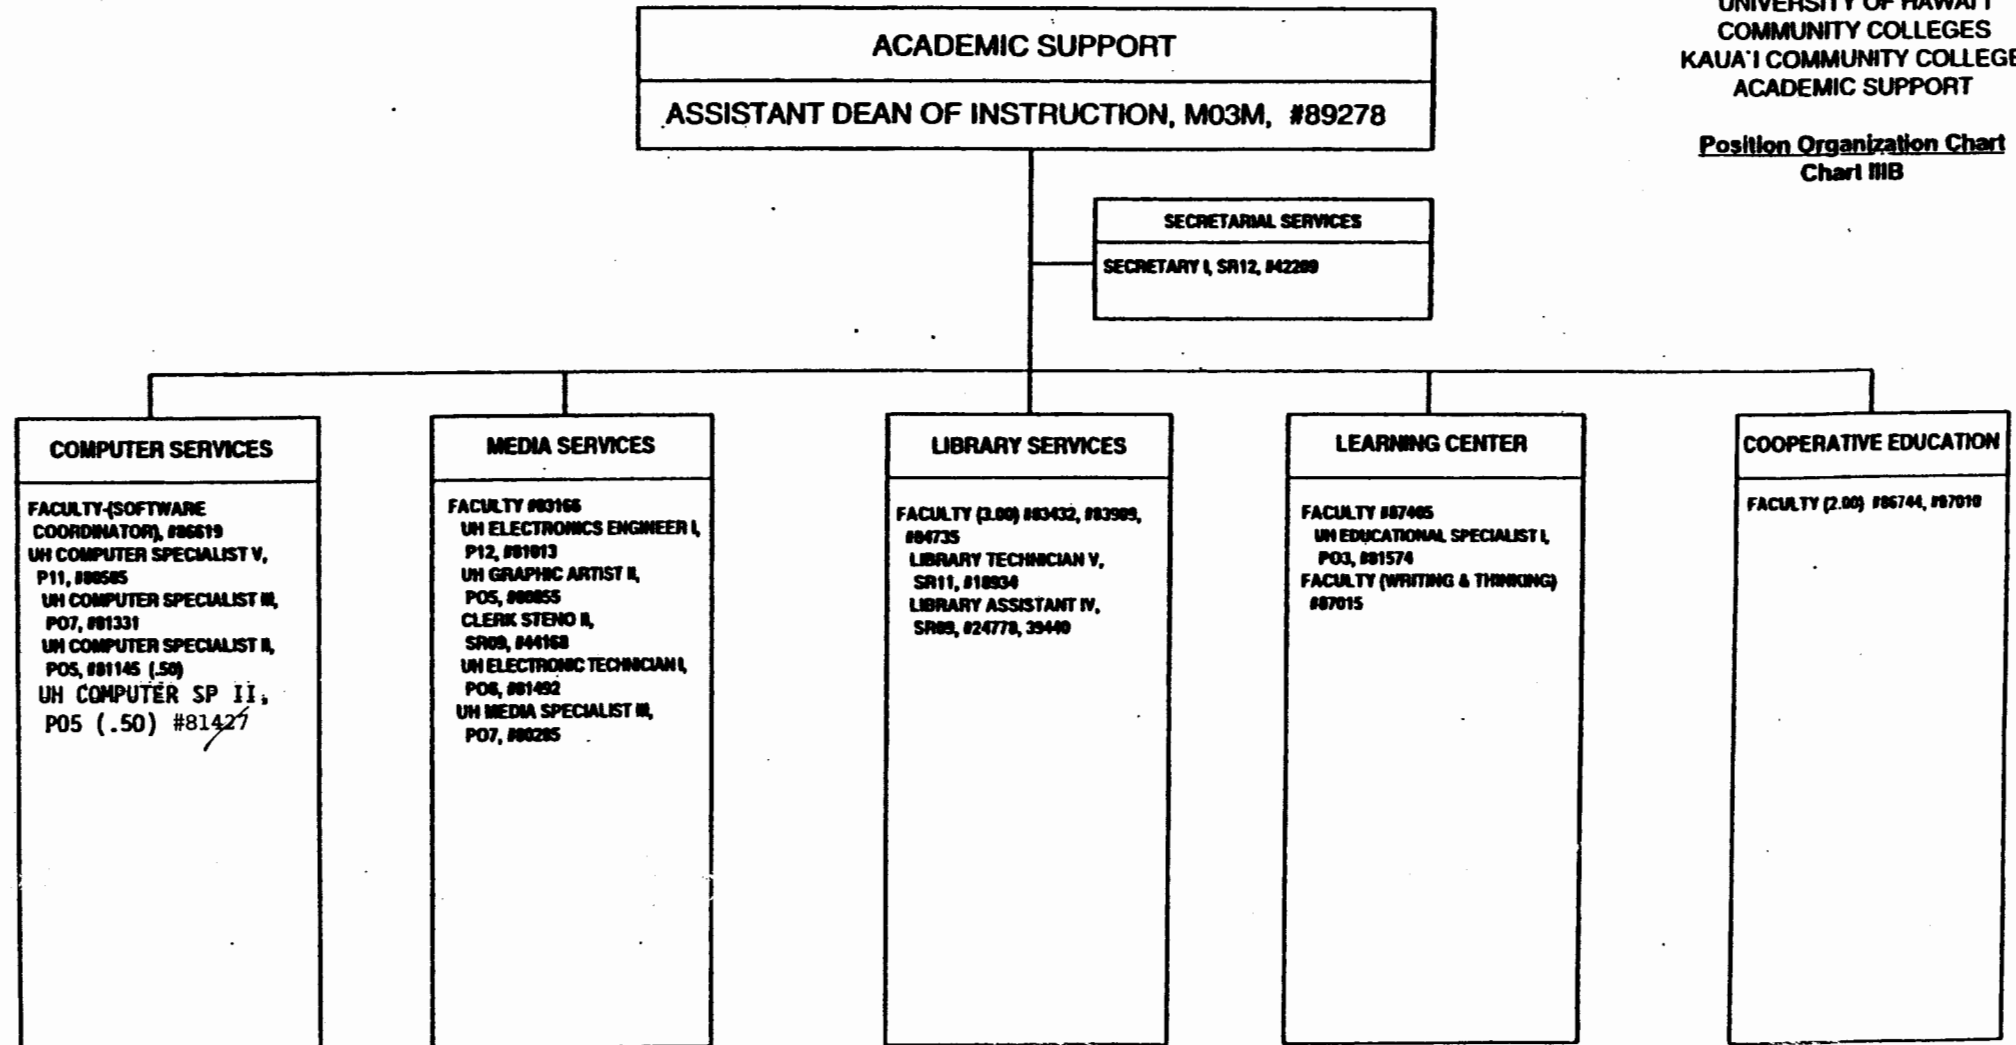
UNIVERSITY OF HAWAII
COMMUNITY COLLEGES
KAUA'I COMMUNITY COLLEGE
ACADEMIC SUPPORT

Position Organization Chart
Chart IIIB

ACADEMIC SUPPORT

ASSISTANT DEAN OF INSTRUCTION, M03M, #89278

SECRETARIAL SERVICES

SECRETARY I, SR12, #42280

COMPUTER SERVICES

FACULTY-(SOFTWARE COORDINATOR), #86619
UH COMPUTER SPECIALIST V, P11, #80585
UH COMPUTER SPECIALIST III, PO7, #81331
UH COMPUTER SPECIALIST II, PO5, #81145 (.50)
UH COMPUTER SP II, P05 (.50) #81427

MEDIA SERVICES

FACULTY #83166
UH ELECTRONICS ENGINEER I, P12, #81013
UH GRAPHIC ARTIST II, PO5, #80855
CLERK STENO II, SR09, #44168
UH ELECTRONIC TECHNICIAN I, PO6, #81492
UH MEDIA SPECIALIST III, PO7, #80285

LIBRARY SERVICES

FACULTY (3.00) #83432, #83989, #84735
LIBRARY TECHNICIAN V, SR11, #18934
LIBRARY ASSISTANT IV, SR09, #24778, 39440

LEARNING CENTER

FACULTY #87405
UH EDUCATIONAL SPECIALIST I, PO3, #81574
FACULTY (WRITING & THINKING) #87015

COOPERATIVE EDUCATION

FACULTY (2.00) #86744, #87010